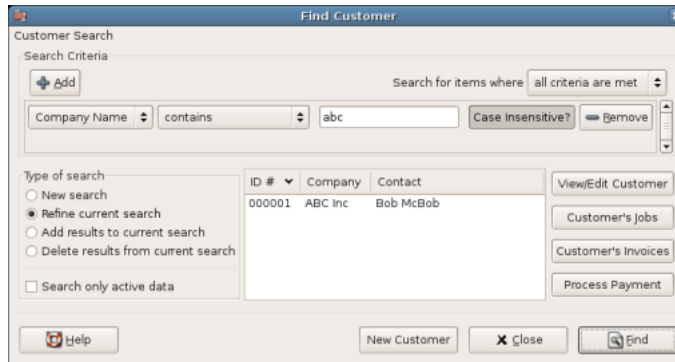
Find Customer

Customer Search

Search Criteria

Add

Search for items where all criteria are met

Company Name contains abc Case Insensitive? Remove

Type of search
New search
Refine current search
Add results to current search
Delete results from current search

Search only active data

| ID # | Company | Contact |
|---|---|---|
| 000001 | ABC Inc | Bob McBob |

View/Edit Customer

Customer's Jobs

Customer's Invoices

Process Payment

Help

New Customer

Close

Find